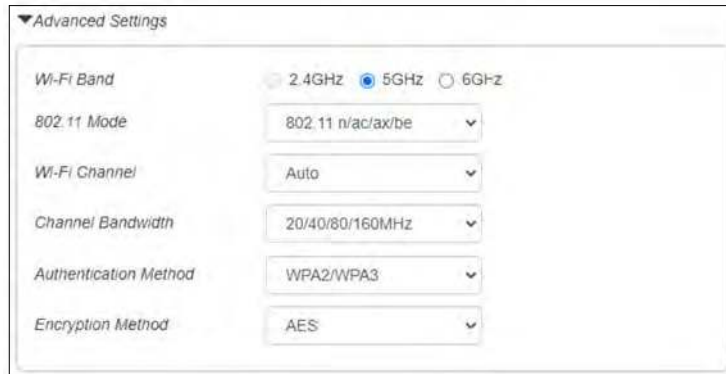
▼Advanced Settings

| | |
|---|---|
| Wi-Fi Band | 2.4GHz 5GHz 6GHz |
| 802.11 Mode | 802.11 n/ac/ax/be |
| Wi-Fi Channel | Auto |
| Channel Bandwidth | 20/40/80/160MHz |
| Authentication Method | WPA2/WPA3 |
| Encryption Method | AES |